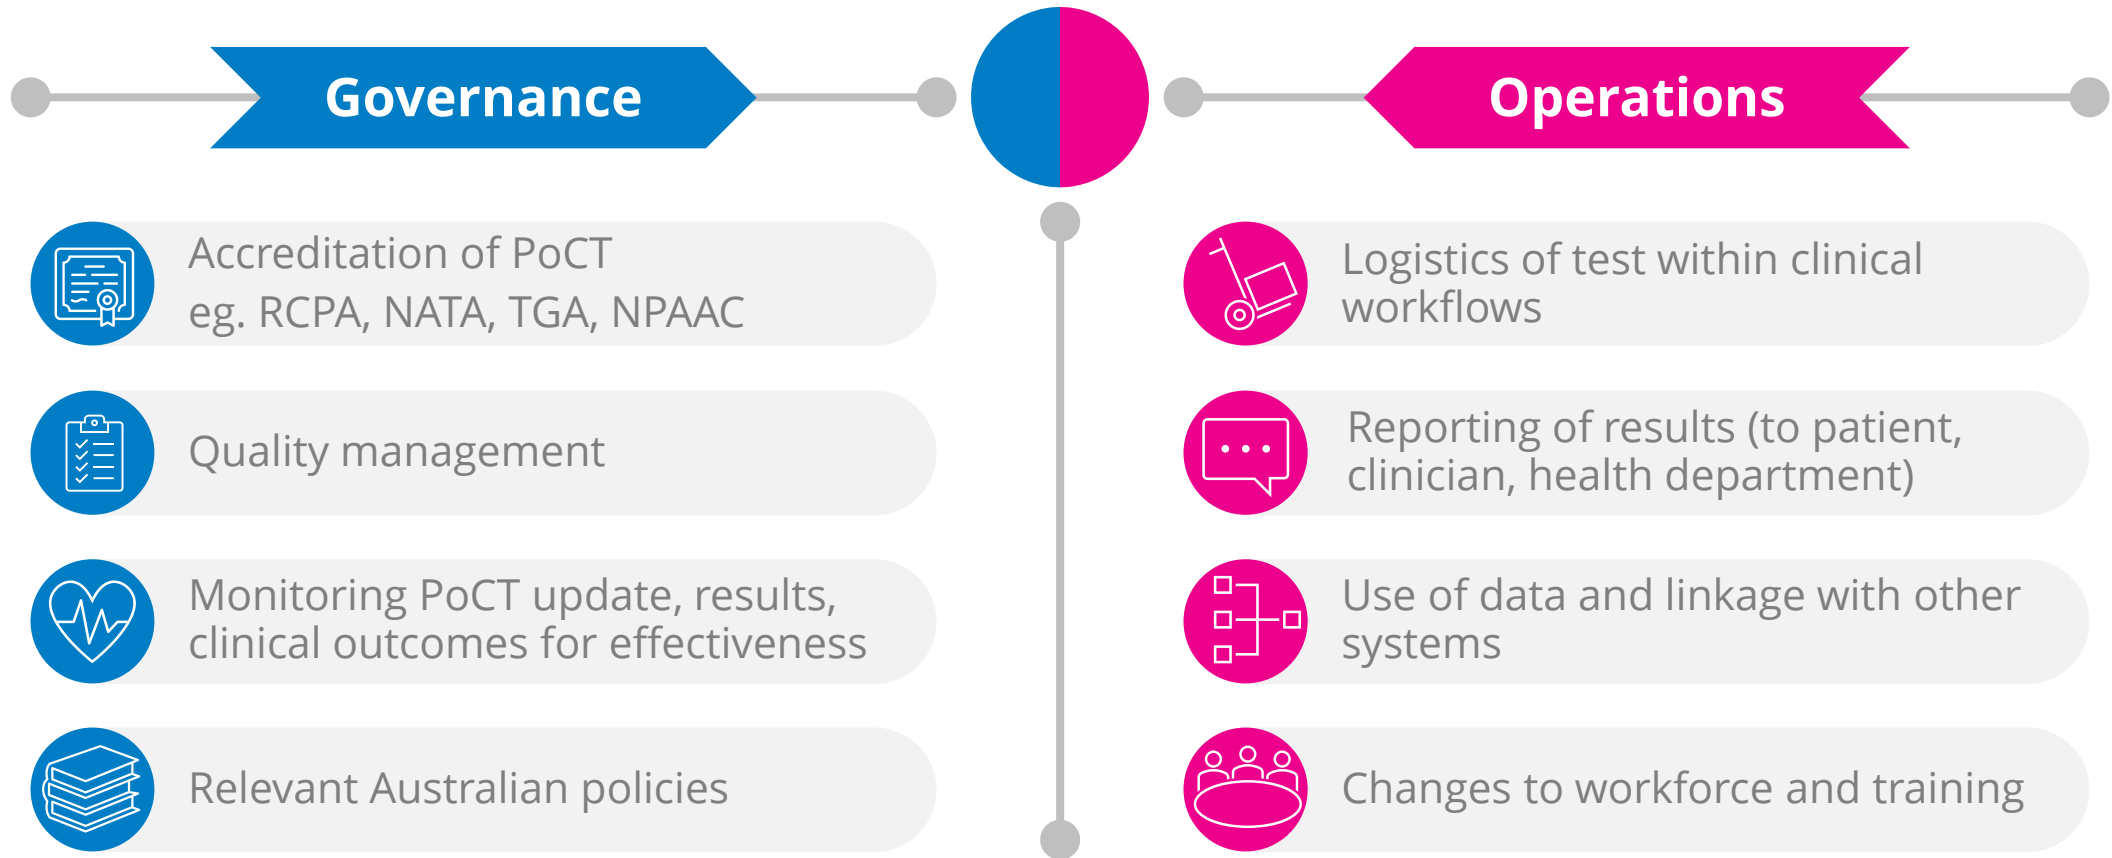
Governance

Accreditation of PoCT
eg. RCPA, NATA, TGA, NPAAC

Quality management

Monitoring PoCT update, results, clinical outcomes for effectiveness

Relevant Australian policies

Operations

Logistics of test within clinical workflows

Reporting of results (to patient, clinician, health department)

Use of data and linkage with other systems

Changes to workforce and training